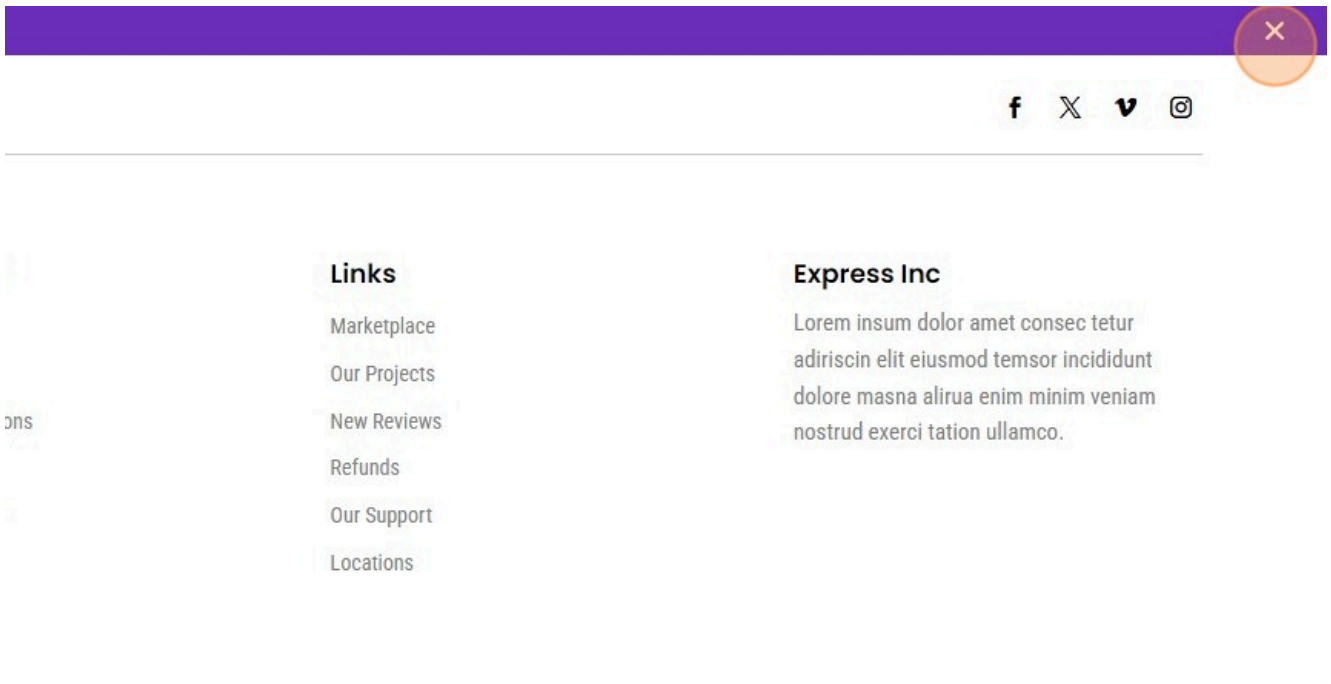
×

f 𝕏 v

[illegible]

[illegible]ons

Links
Marketplace
Our Projects
New Reviews
Refunds
Our Support
Locations

Express Inc
Lorem insum dolor amet consec tetur adiriscin elit eiusmod temsor incididunt dolore masna alirua enim minim veniam nostrud exerci tation ullamco.